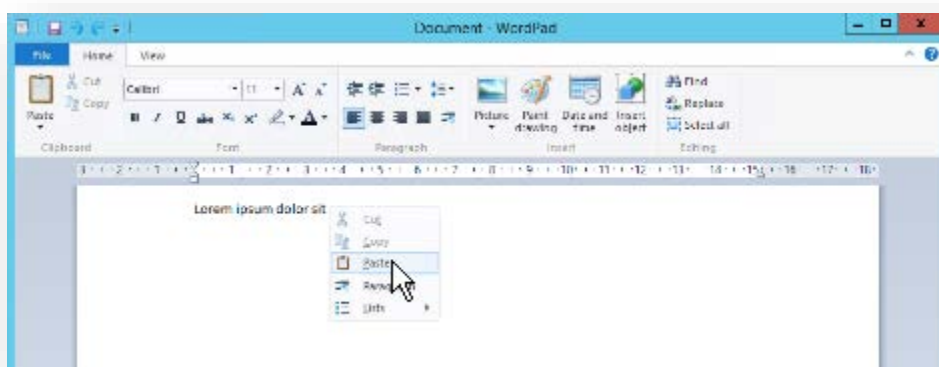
Document - WordPad

File
Home
View

Cut
Copy
Paste
Clipboard

Calibri
11
Font

Paragraph

Picture
Paint drawing
Date and time
Insert object
Insert

Find
Replace
Select all
Editing

Lorem ipsum dolor sit

Cut
Copy
Paste
Parag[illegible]
Lists